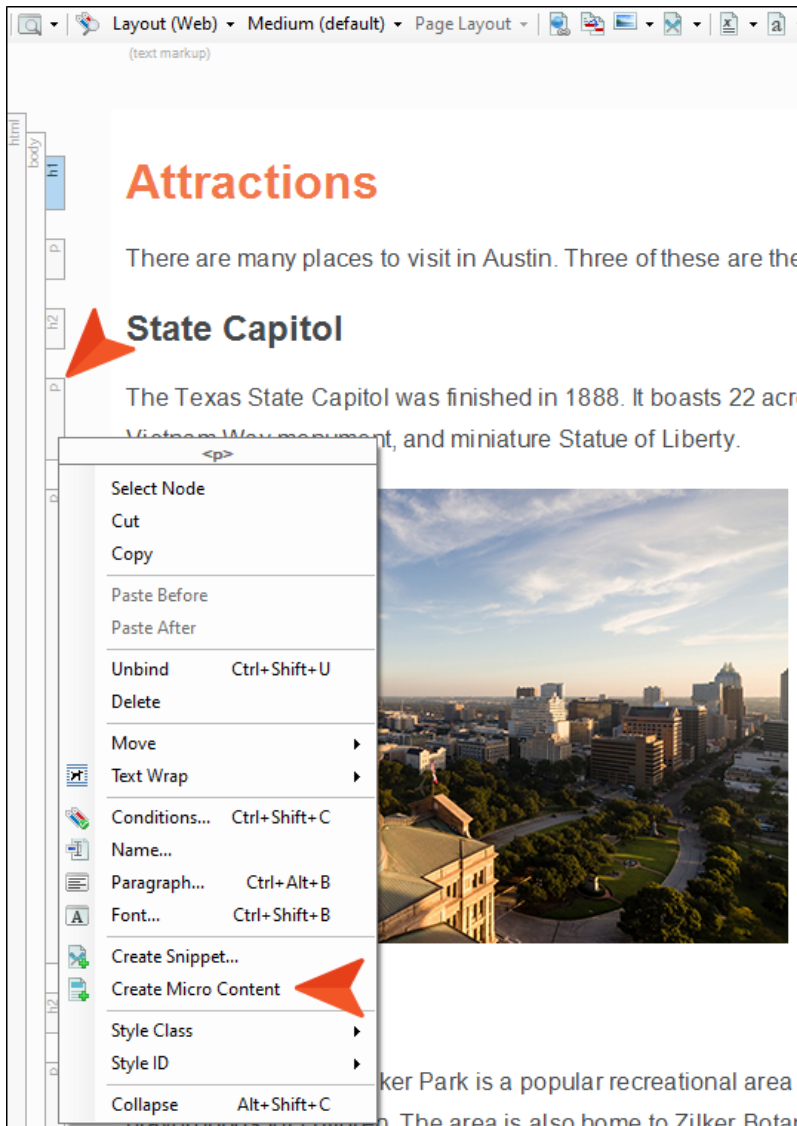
Layout (Web) ▾ Medium (default) ▾ Page Layout ▾
(text markup)

html body h1 p h2 p p h2 p

Attractions

There are many places to visit in Austin. Three of these are the

State Capitol

The Texas State Capitol was finished in 1888. It boasts 22 acr
Vietnam War monument, and miniature Statue of Liberty.

<p>
Select Node
Cut
Copy
Paste Before
Paste After
Unbind Ctrl+Shift+U
Delete
Move
Text Wrap
Conditions... Ctrl+Shift+C
Name...
Paragraph... Ctrl+Alt+B
Font... Ctrl+Shift+B
Create Snippet...
Create Micro Content
Style Class
Style ID
Collapse Alt+Shift+C

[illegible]ker Park is a popular recreational area
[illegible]. The area is also home to Zilker Bota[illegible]